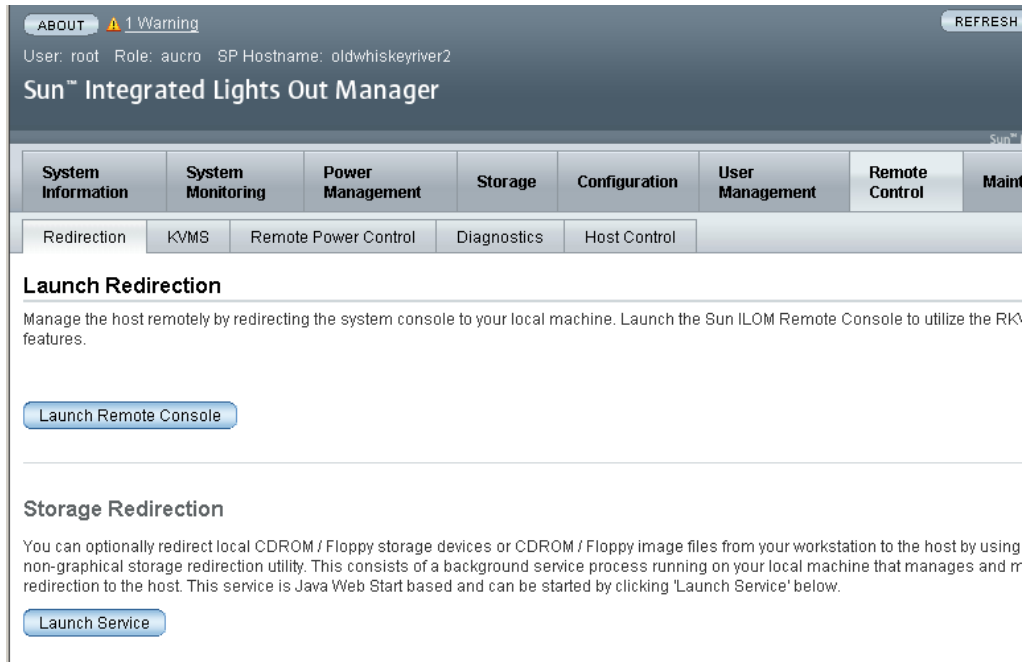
ABOUT 1 Warning

REFRESH

User: root Role: aucro SP Hostname: oldwhiskeyriver2

Sun™ Integrated Lights Out Manager

Sun™ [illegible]

System Information | System Monitoring | Power Management | Storage | Configuration | User Management | Remote Control | Maint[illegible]

Redirection | KVMS | Remote Power Control | Diagnostics | Host Control

Launch Redirection

Manage the host remotely by redirecting the system console to your local machine. Launch the Sun ILOM Remote Console to utilize the RK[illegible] features.

Launch Remote Console

Storage Redirection

You can optionally redirect local CDROM / Floppy storage devices or CDROM / Floppy image files from your workstation to the host by using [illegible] non-graphical storage redirection utility. This consists of a background service process running on your local machine that manages and m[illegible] redirection to the host. This service is Java Web Start based and can be started by clicking 'Launch Service' below.

Launch Service